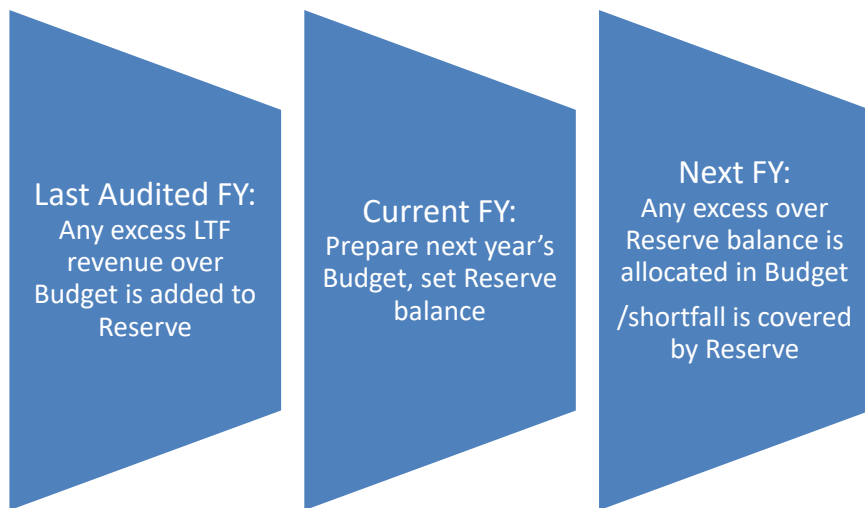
Last Audited FY:
Any excess LTF revenue over Budget is added to Reserve

Current FY:
Prepare next year’s Budget, set Reserve balance

Next FY:
Any excess over Reserve balance is allocated in Budget

/shortfall is covered by Reserve